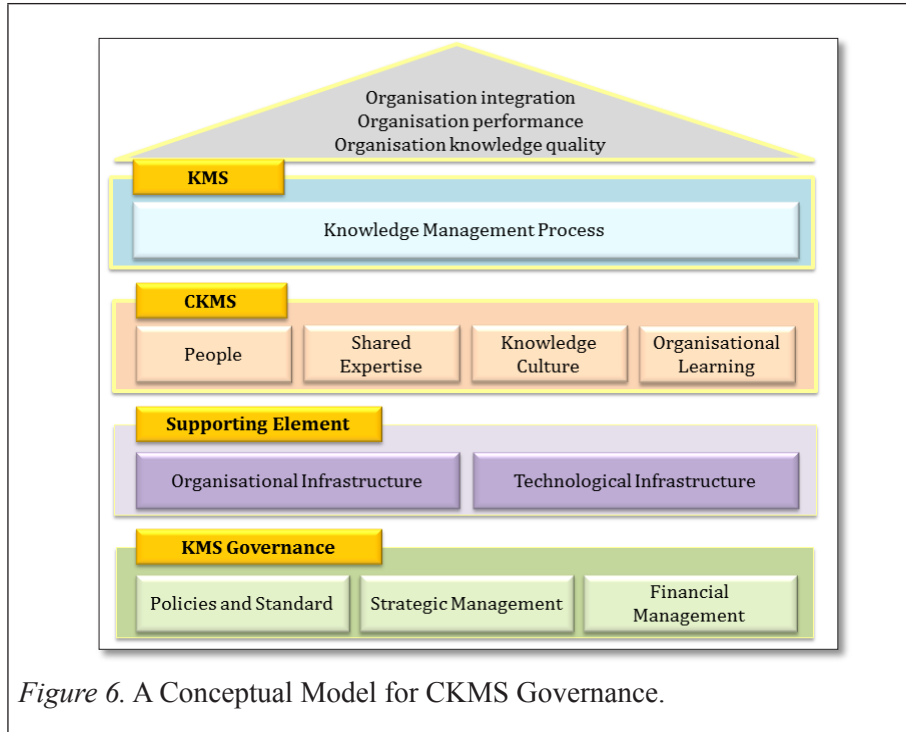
Organisation integration
Organisation performance
Organisation knowledge quality

KMS

Knowledge Management Process

CKMS

People

Shared Expertise

Knowledge Culture

Organisational Learning

Supporting Element

Organisational Infrastructure

Technological Infrastructure

KMS Governance

Policies and Standard

Strategic Management

Financial Management

*Figure 6.* A Conceptual Model for CKMS Governance.